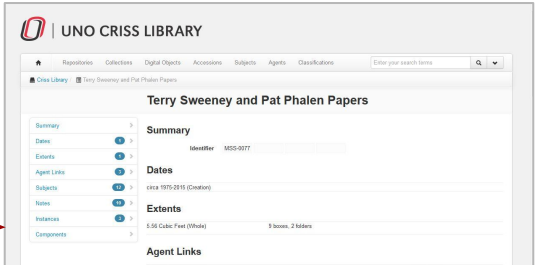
UNO CRISS LIBRARY

Repositories Collections Digital Objects Accessions Subjects Agents Classifications Enter your search terms

Criss Library / Terry Sweeney and Pat Phalen Papers

Terry Sweeney and Pat Phalen Papers

Summary
Dates 1
Extents 1
Agent Links 3
Subjects 12
Notes 10
Instances 2
Components

Summary

Identifier MSS-0077

Dates

circa 1975-2015 (Creation)

Extents

5.56 Cubic Feet (Whole) 8 boxes, 2 folders

Agent Links